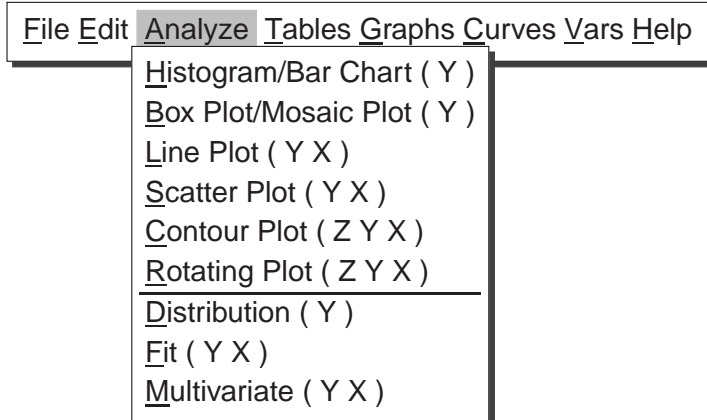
File Edit Analyze Tables Graphs Curves Vars Help

Histogram/Bar Chart ( Y )
Box Plot/Mosaic Plot ( Y )
Line Plot ( Y X )
Scatter Plot ( Y X )
Contour Plot ( Z Y X )
Rotating Plot ( Z Y X )
Distribution ( Y )
Fit ( Y X )
Multivariate ( Y X )